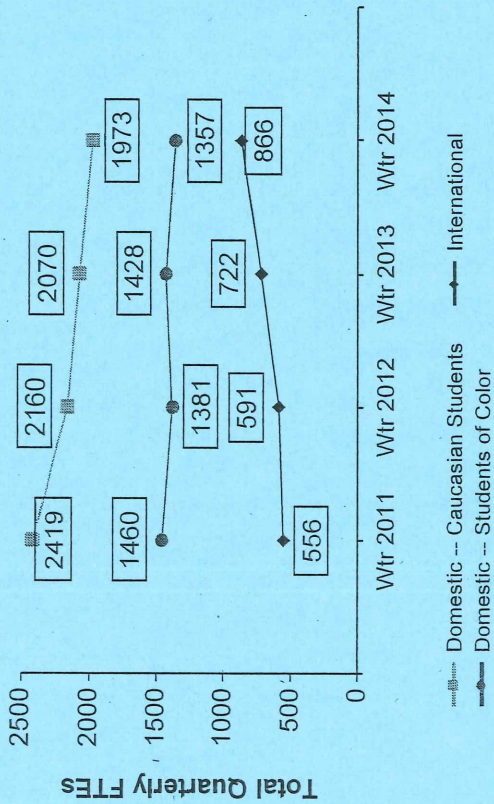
Total Quarterly FTEs

2500
2000
1500
1000
500
0

Wtr 2011
Wtr 2012
Wtr 2013
Wtr 2014

2419
2160
2070
1973

1460
1381
1428
1357

556
591
722
866

Domestic -- Caucasian Students
Domestic -- Students of Color
International